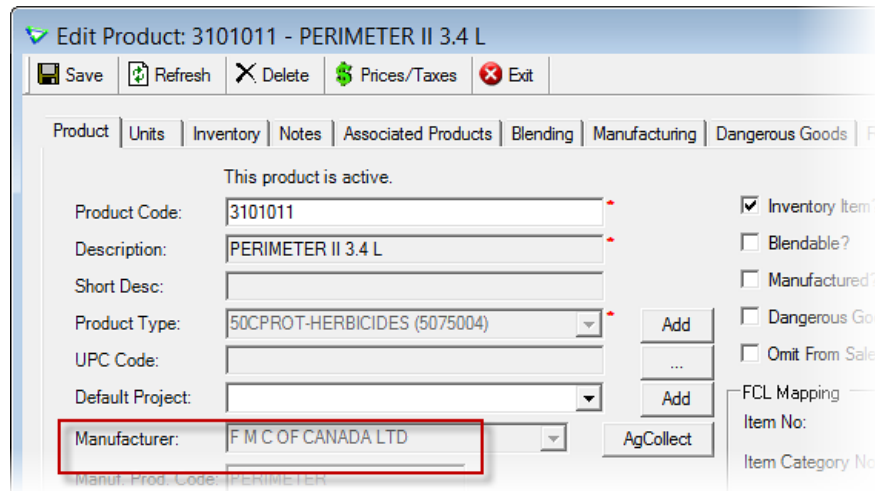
Edit Product: 3101011 - PERIMETER II 3.4 L

Save Refresh Delete Prices/Taxes Exit

Product Units Inventory Notes Associated Products Blending Manufacturing Dangerous Goods

This product is active.

Product Code: 3101011 *

Description: PERIMETER II 3.4 L *

Short Desc:

Product Type: 50CPROT-HERBICIDES (5075004) * Add

UPC Code: ...

Default Project: Add

Manufacturer: F M C OF CANADA LTD AgCollect

Manuf. Prod. Code: PERIMETER

Inventory Item

Blendable?

Manufactured

Dangerous Go

Omit From Sale

FCL Mapping

Item No:

Item Category No